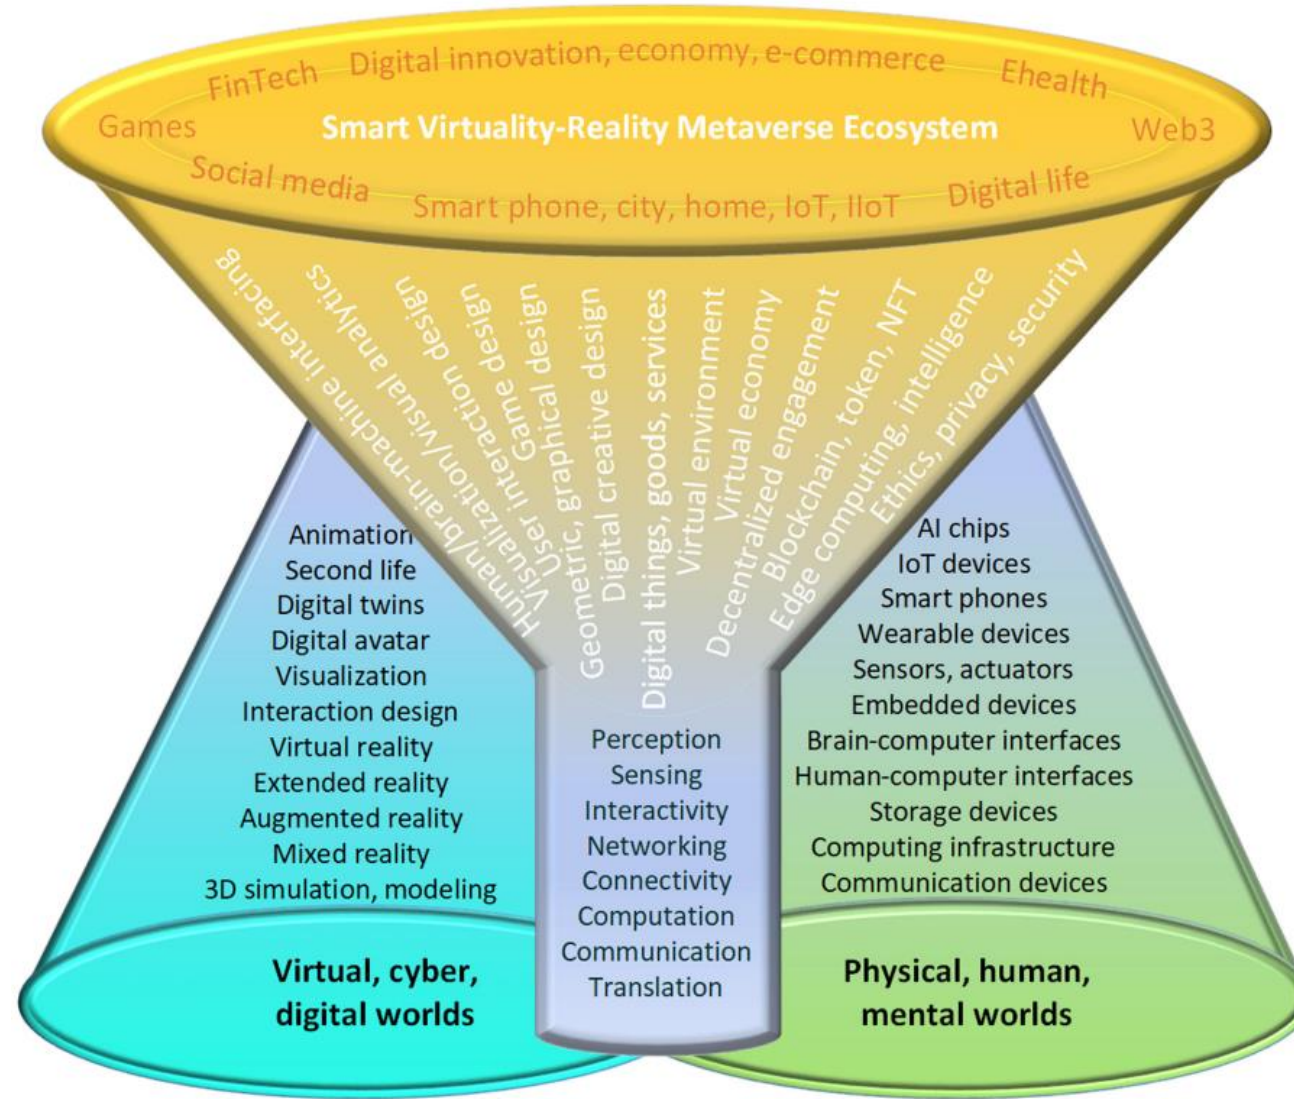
FinTech Digital innovation, economy, e-commerce Ehealth

Games Smart Virtuality-Reality Metaverse Ecosystem Web3

Social media Smart phone, city, home, IoT, IIoT Digital life

Human/brain-machine interfacing
Visualization/visual analytics
User interaction design
Usric, graphical design
Game design
Geometric, graphical design
Digital creative design
Digital things, goods, services
Virtual environment
Decentralized economy
Virtual economy
Decentralized engagement
Blockchain, token, NFT
Edge computing, intelligence
Ethics, privacy, security

Animation
Second life
Digital twins
Digital avatar
Visualization
Interaction design
Virtual reality
Extended reality
Augmented reality
Mixed reality
3D simulation, modeling

Virtual, cyber, digital worlds

Perception
Sensing
Interactivity
Networking
Connectivity
Computation
Communication
Translation

AI chips
IoT devices
Smart phones
Wearable devices
Sensors, actuators
Embedded devices
Brain-computer interfaces
Human-computer interfaces
Storage devices
Computing infrastructure
Communication devices

Physical, human, mental worlds